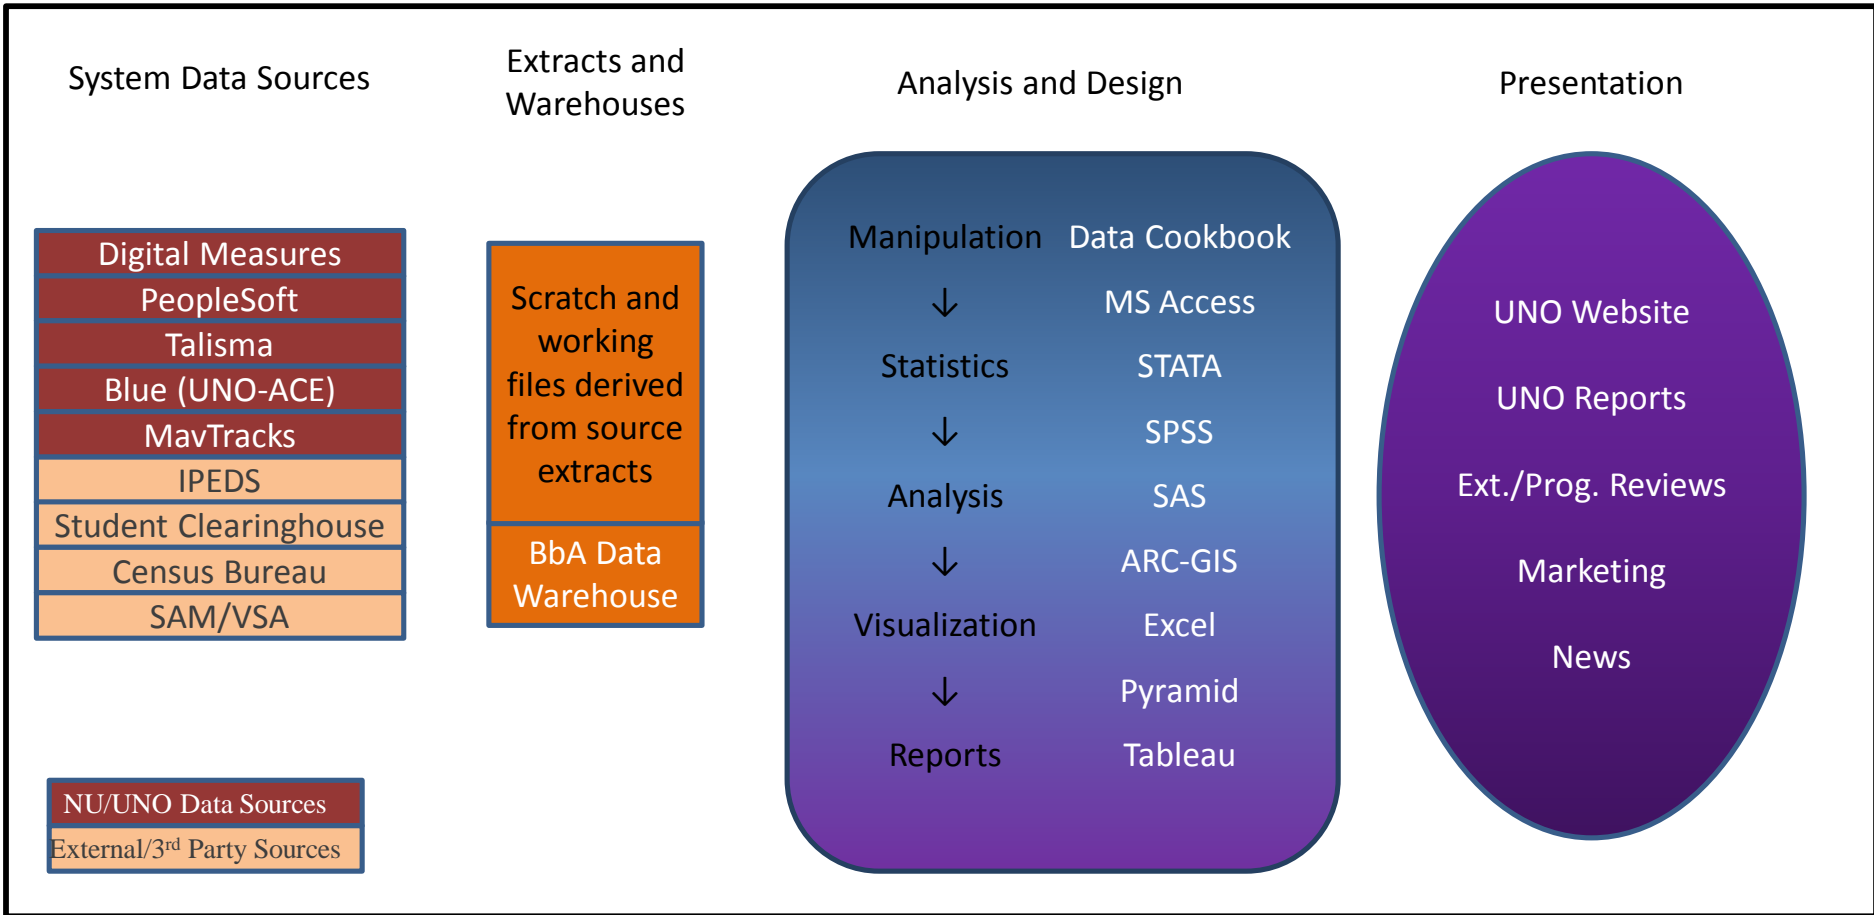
System Data Sources

Extracts and Warehouses

Analysis and Design

Presentation

Digital Measures

PeopleSoft

Talisma

Blue (UNO-ACE)

MavTracks

IPEDS

Student Clearinghouse

Census Bureau

SAM/VSA

Scratch and working files derived from source extracts

BbA Data Warehouse

Manipulation

↓

Statistics

↓

Analysis

↓

Visualization

↓

Reports

Data Cookbook

MS Access

STATA

SPSS

SAS

ARC-GIS

Excel

Pyramid

Tableau

UNO Website

UNO Reports

Ext./Prog. Reviews

Marketing

News

NU/UNO Data Sources

External/3$^{rd}$ Party Sources